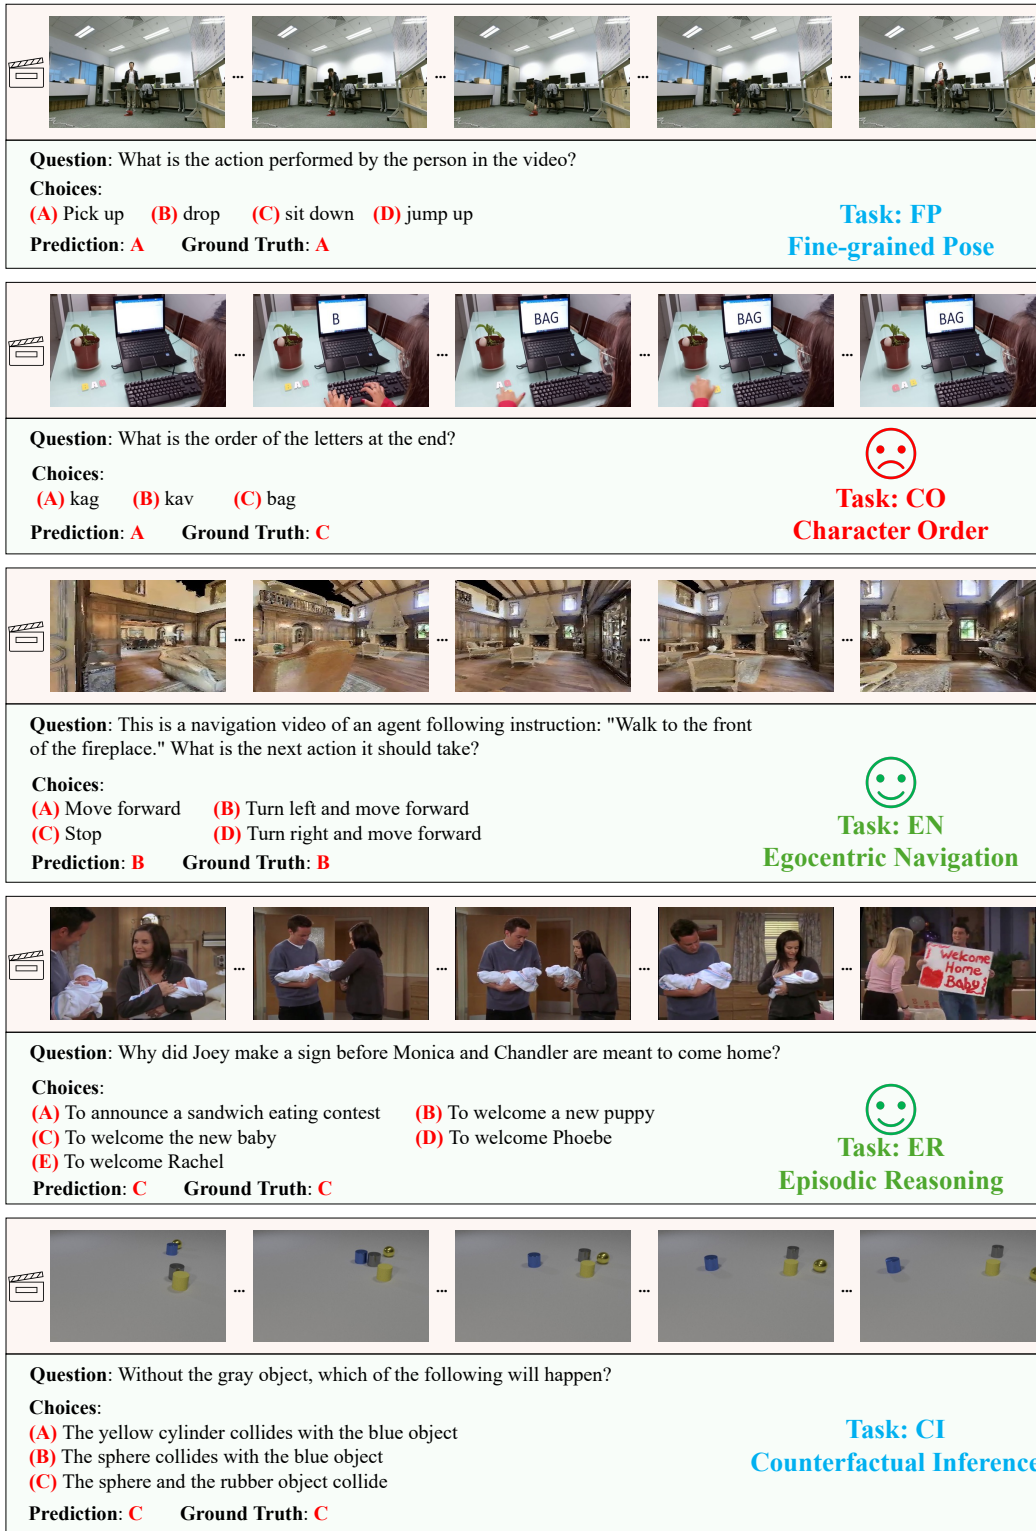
Question: What is the action performed by the person in the video?

Choices:

(A) Pick up (B) drop (C) sit down (D) jump up

Prediction: A Ground Truth: A

Task: FP
Fine-grained Pose

B

BAG

BAG

BAG

Question: What is the order of the letters at the end?

Choices:

(A) kag (B) kav (C) bag

Prediction: A Ground Truth: C

Task: CO
Character Order

Question: This is a navigation video of an agent following instruction: "Walk to the front of the fireplace." What is the next action it should take?

Choices:

(A) Move forward (B) Turn left and move forward
(C) Stop (D) Turn right and move forward

Prediction: B Ground Truth: B

Task: EN
Egocentric Navigation

Welcome Home Baby

Question: Why did Joey make a sign before Monica and Chandler are meant to come home?

Choices:

(A) To announce a sandwich eating contest (B) To welcome a new puppy
(C) To welcome the new baby (D) To welcome Phoebe
(E) To welcome Rachel

Prediction: C Ground Truth: C

Task: ER
Episodic Reasoning

Question: Without the gray object, which of the following will happen?

Choices:

(A) The yellow cylinder collides with the blue object
(B) The sphere collides with the blue object
(C) The sphere and the rubber object collide

Prediction: C Ground Truth: C

Task: CI
Counterfactual Inference